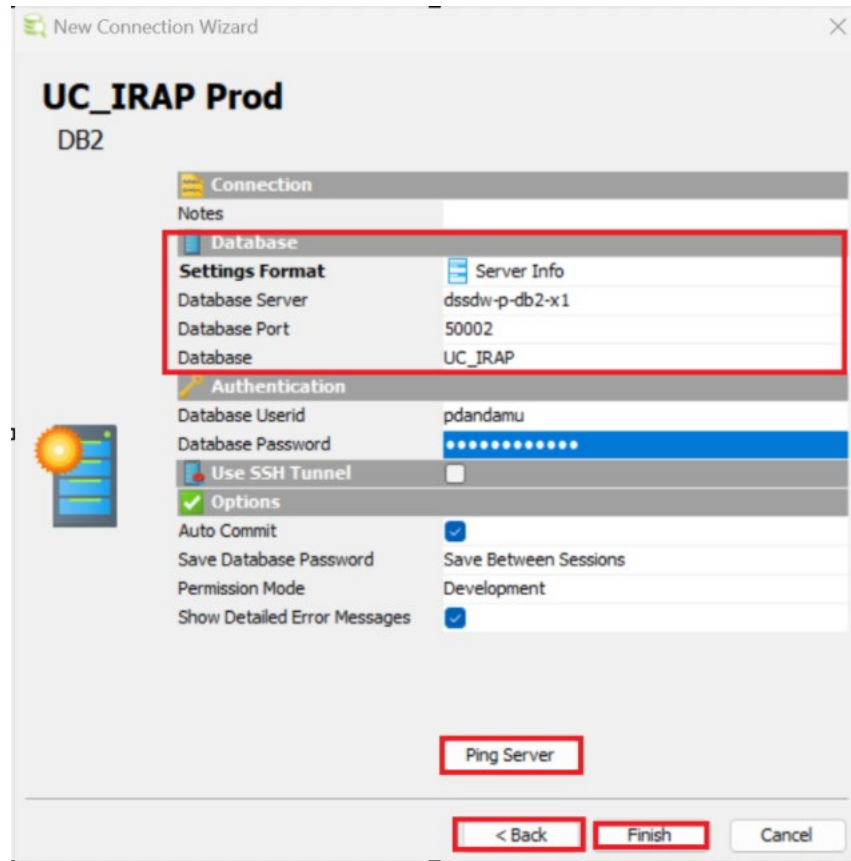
New Connection Wizard

UC_IRAP Prod
DB2

| Connection | |
|---|---|
| Notes | |
| **Database** | |
| **Settings Format** | Server Info |
| Database Server | dssdw-p-db2-x1 |
| Database Port | 50002 |
| Database | UC_IRAP |
| **Authentication** | |
| Database Userid | pdandamu |
| Database Password | ••••••••••••• |
| **Use SSH Tunnel** | |
| **Options** | |
| Auto Commit | |
| Save Database Password | Save Between Sessions |
| Permission Mode | Development |
| Show Detailed Error Messages | |

Ping Server

< Back Finish Cancel